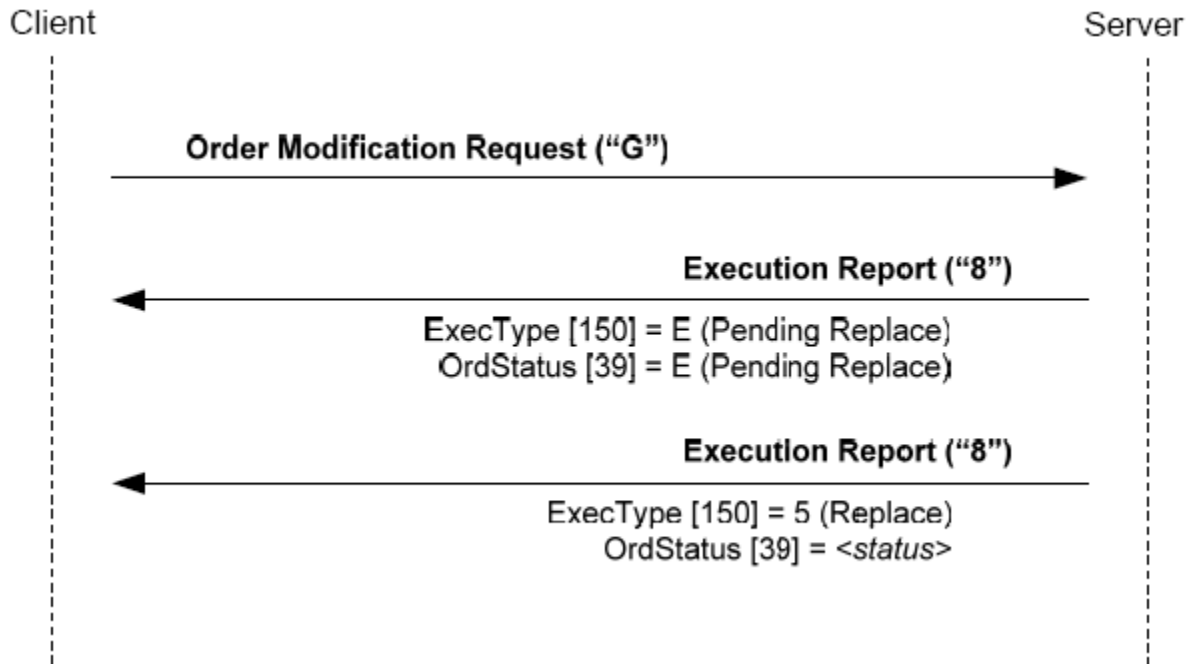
Client

Server

Order Modification Request (“G”)

Execution Report (“8”)

ExecType [150] = E (Pending Replace)
OrdStatus [39] = E (Pending Replace)

Execution Report (“8”)

ExecType [150] = 5 (Replace)
OrdStatus [39] = <*status*>